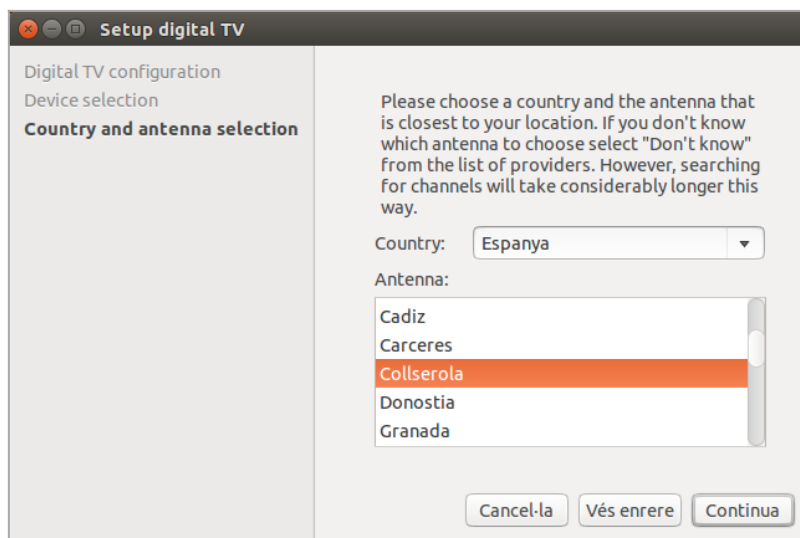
Setup digital TV

Digital TV configuration
Device selection
Country and antenna selection

Please choose a country and the antenna that is closest to your location. If you don't know which antenna to choose select "Don't know" from the list of providers. However, searching for channels will take considerably longer this way.

Country: Espanya

Antenna:

Cadiz
Carceres
Collserola
Donostia
Granada

Cancel·la
Vés enrere
Continua